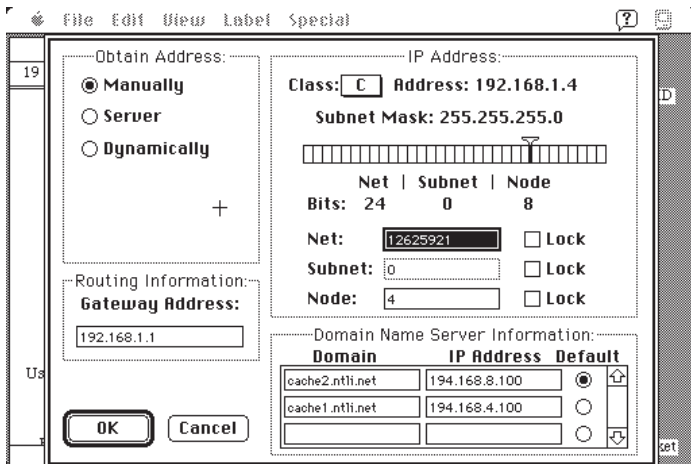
File Edit View Label Special

19

D

Us

set

Obtain Address:

Manually

Server

Dynamically

+

IP Address:

Class: C Address: 192.168.1.4

Subnet Mask: 255.255.255.0

| | Net | Subnet | Node |
|---|---|---|---|
| Bits: | 24 | 0 | 8 |

Net: 12625921 Lock

Subnet: 0 Lock

Node: 4 Lock

Routing Information:

Gateway Address:

192.168.1.1

Domain Name Server Information:

| Domain | IP Address | Default |
|---|---|---|
| cache2.ntli.net | 194.168.8.100 | |
| cache1.ntli.net | 194.168.4.100 | |
| | | |

OK

Cancel